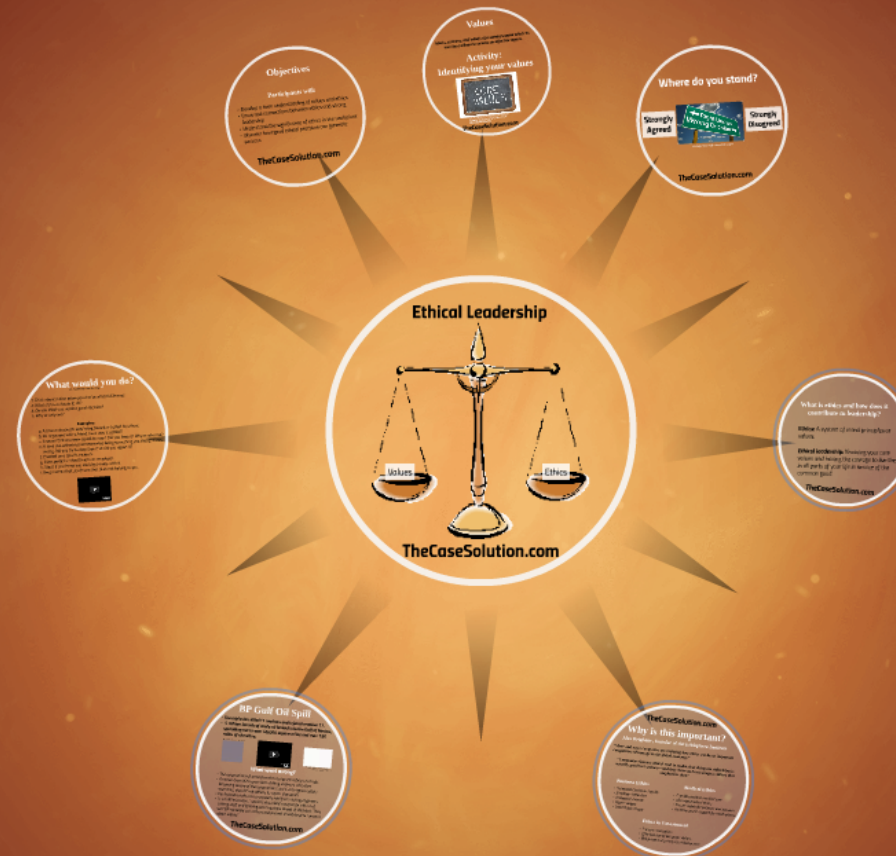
Objectives

Participants will:

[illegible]

TheCaseSolution.com

Values

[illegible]

Activity:
Identifying your values

CORE VALUES

TheCaseSolution.com

Where do you stand?

Strongly Agreed

Strongly Disagreed

TheCaseSolution.com

Ethical Leadership

Values

Ethics

TheCaseSolution.com

What would you do?

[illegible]

What is ethics and how does it contribute to leadership?

Ethics: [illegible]

Ethical leadership: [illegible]

TheCaseSolution.com

BP Gulf Oil Spill

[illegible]

What went wrong?

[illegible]

TheCaseSolution.com

TheCaseSolution.com

Why is this important?

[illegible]